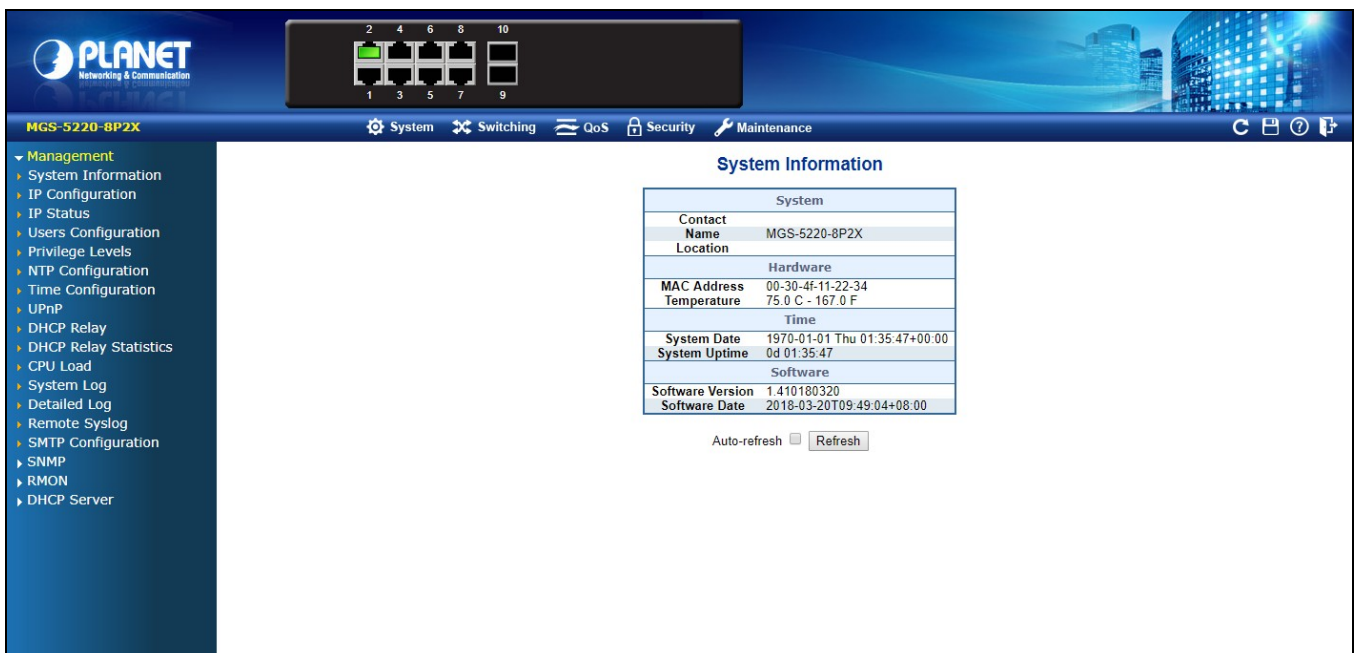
PLANET
Networking & Communication

2 4 6 8 10
1 3 5 7 9

MGS-5220-8P2X

System Switching QoS Security Maintenance

Management
System Information
IP Configuration
IP Status
Users Configuration
Privilege Levels
NTP Configuration
Time Configuration
UPnP
DHCP Relay
DHCP Relay Statistics
CPU Load
System Log
Detailed Log
Remote Syslog
SMTP Configuration
SNMP
RMON
DHCP Server

System Information

| System | |
|---|---|
| Contact | |
| Name | MGS-5220-8P2X |
| Location | |
| Hardware | |
| MAC Address | 00-30-4f-11-22-34 |
| Temperature | 75.0 C - 167.0 F |
| Time | |
| System Date | 1970-01-01 Thu 01:35:47+00:00 |
| System Uptime | 0d 01:35:47 |
| Software | |
| Software Version | 1.410180320 |
| Software Date | 2018-03-20T09:49:04+08:00 |

Auto-refresh Refresh